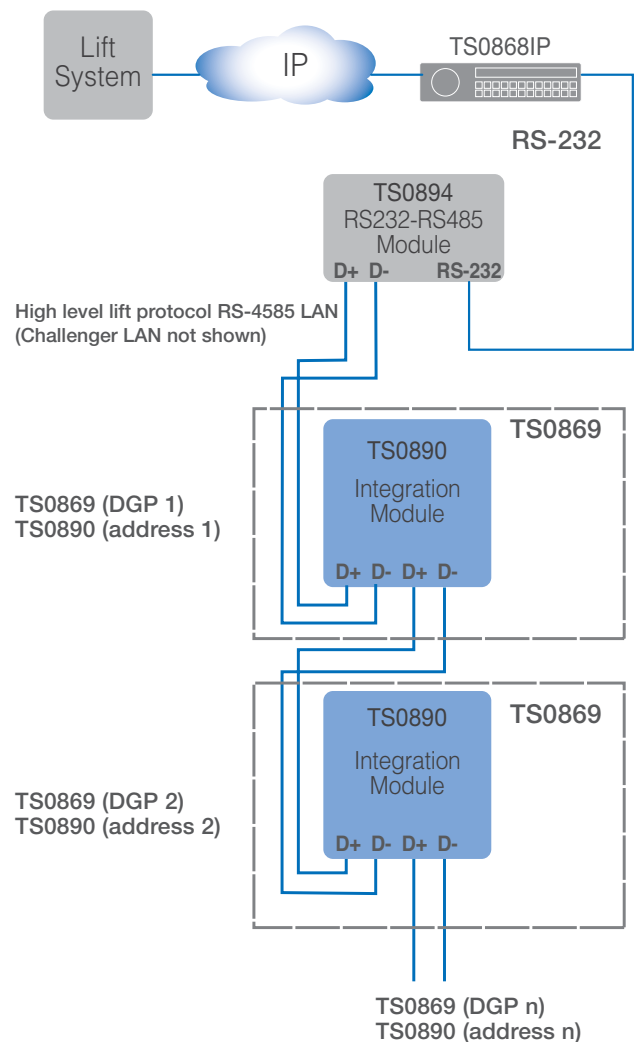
Lift System

IP

TS0868IP

RS-232

TS0894
RS232-RS485
Module
D+ D- RS-232

High level lift protocol RS-4585 LAN
(Challenger LAN not shown)

TS0869

TS0890
Integration Module
D+ D- D+ D-

TS0869 (DGP 1)
TS0890 (address 1)

TS0869

TS0890
Integration Module
D+ D- D+ D-

TS0869 (DGP 2)
TS0890 (address 2)

TS0869 (DGP n)
TS0890 (address n)